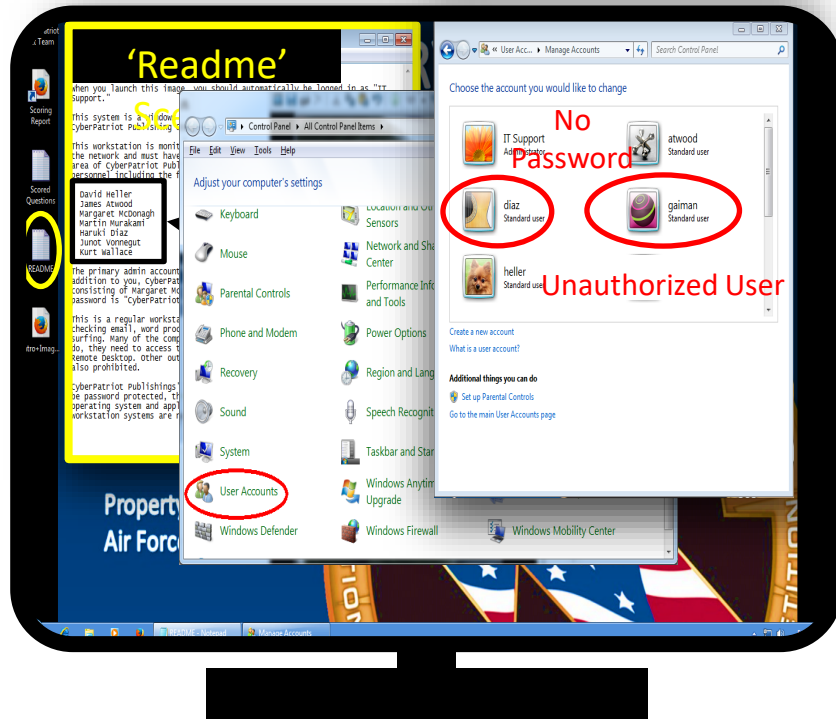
atriot
Team

Scoring Report

Scored Questions

README

triot+Imag...

'Readme'

When you launch this image, you should automatically be logged in as "IT Support."

This system is a Window
CyberPatriot Publishing

This workstation is moni
the network and must have
area of CyberPatriot Publi
personnel including the f

David Heller
James Atwood
Margaret McDonagh
Martin Murakami
Haruki Diaz
Junot Vonnegut
Kurt Wallace

The primary admin account
addition to you, CyberPatri
consisting of Margaret Mc
password is "CyberPatrio

This is a regular workst
checking email, word pro
surfing. Many of the com
do, they need to access t
Remote Desktop. Other out
also prohibited.

CyberPatriot Publishings
be password protected, t
operating system and app
workstation systems are

Control Panel ▸ All Control Panel Items ▸

File Edit View Tools Help

Adjust your computer's settings

Keyboard
Mouse
Parental Controls
Phone and Modem
Recovery
Sound
System
User Accounts
Windows Defender

Location and Ot
Sensors
Network and Sha
Center
Performance Info
and Tools
Power Options
Region and Lang
Speech Recogni
Taskbar and Star
Windows Anytim
Upgrade
Windows Firewall
Windows Mobility Center

« User Acc... ▸ Manage Accounts
Search Control Panel

Choose the account you would like to change

No Password

IT Support
Administrator

atwood
Standard user

diaz
Standard user

gaiman
Standard user

heller
Standard user

Unauthorized User

Create a new account
What is a user account?

Additional things you can do
Set up Parental Controls
Go to the main User Accounts page

Property
Air Forc

README - Notepad
Manage Accounts